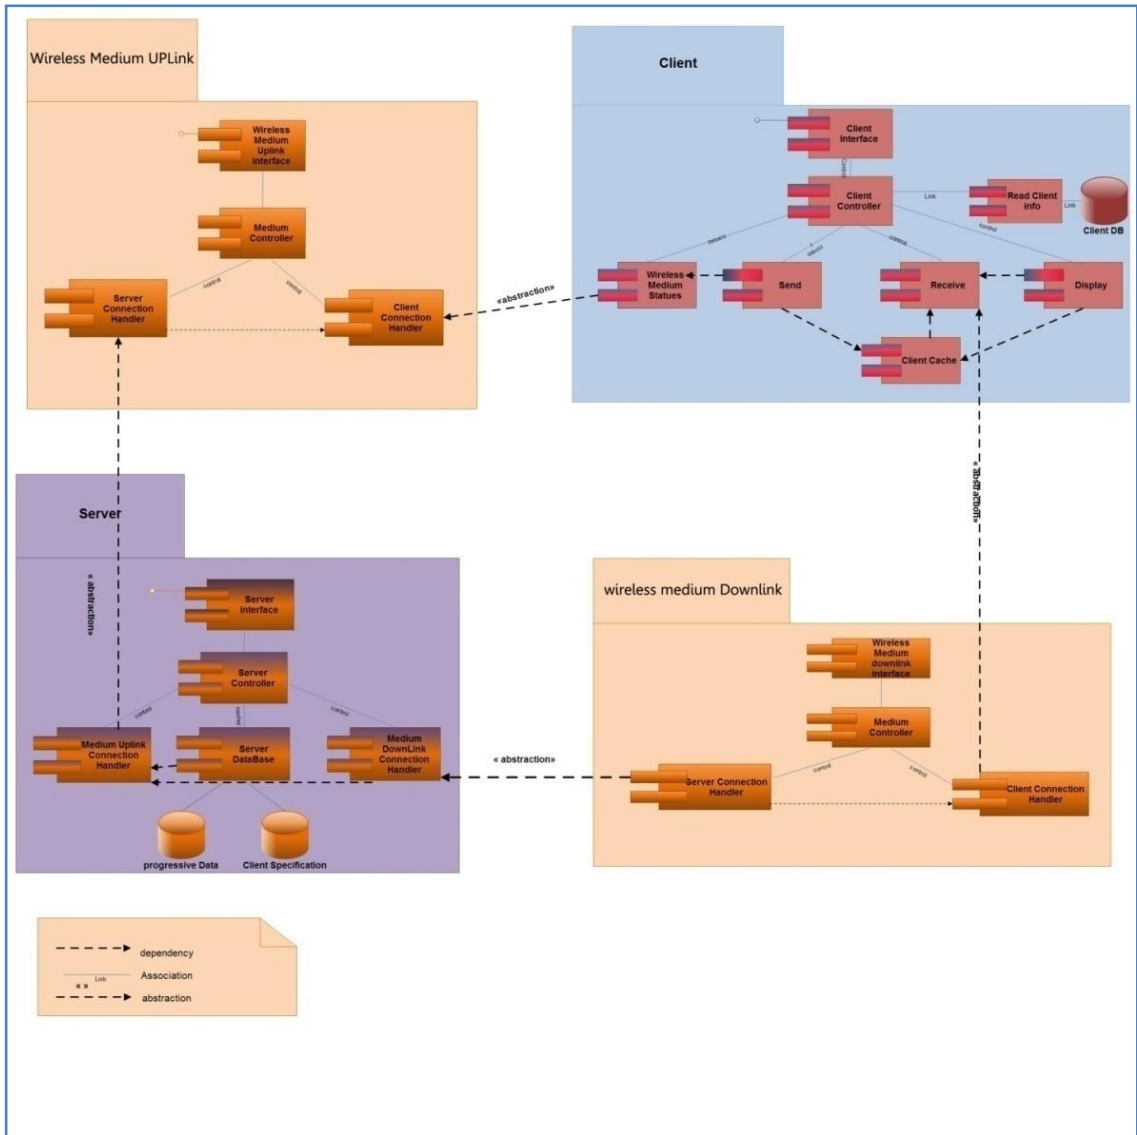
Wireless Medium UPLink

Wireless Medium Uplink Interface

Medium Controller

control

control

Server Connection Handler

Client Connection Handler

Client

Client Interface

Control

Client Controller

Link

Read Client Info

Link

Client DB

measure

control

control

control

Wireless Medium Statues

Send

Receive

Display

Client Cache

«abstraction»

«abstraction»

Server

« abstraction»

Server Interface

Server Controller

control

control

control

Medium Uplink Connection Handler

Server DataBase

Medium DownLink Connection Handler

progressive Data

Client Specification

« abstraction»

wireless medium Downlink

Wireless Medium downlink interface

Medium Controller

control

control

Server Connection Handler

Client Connection Handler

dependency

Link

Association

« »

abstraction